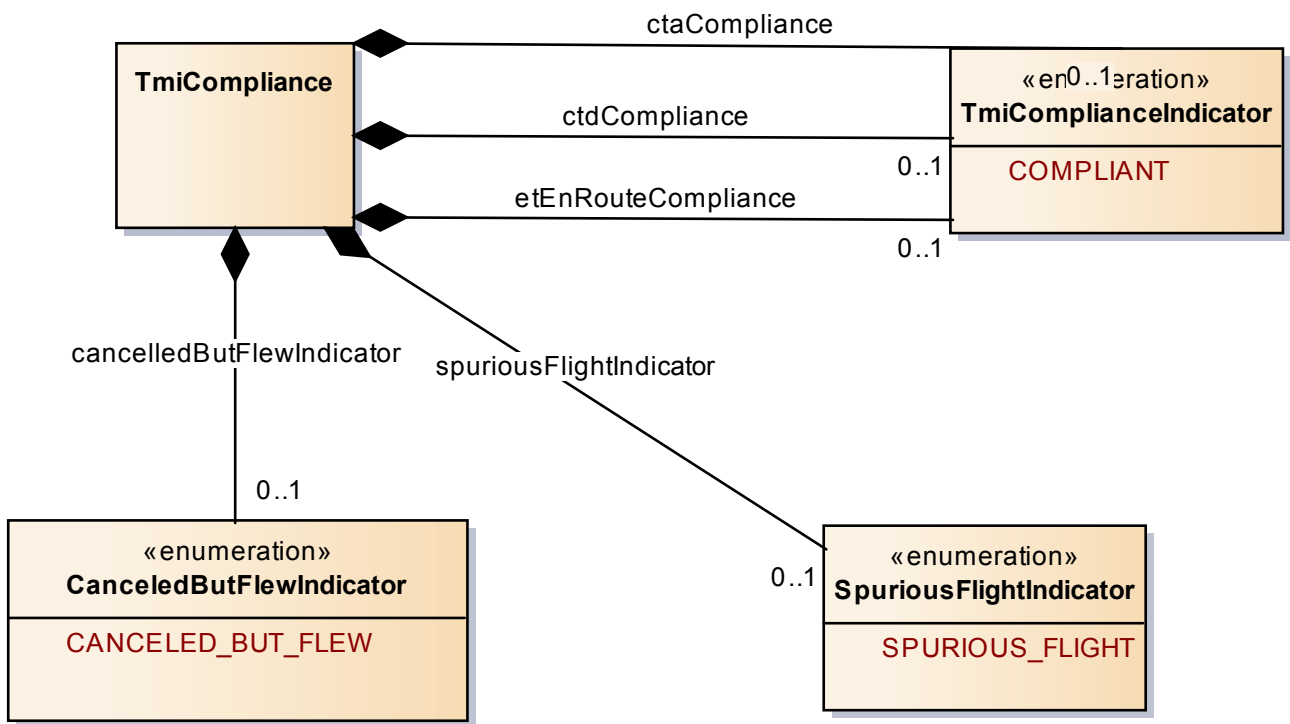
TmiCompliance

ctaCompliance

0..1

«enumeration»
TmiComplianceIndicator

COMPLIANT

ctdCompliance

0..1

etEnRouteCompliance

0..1

cancelledButFlewIndicator

spuriousFlightIndicator

0..1

«enumeration»
CanceledButFlewIndicator

CANCELED_BUT_FLEW

0..1

«enumeration»
SpuriousFlightIndicator

SPURIOUS_FLIGHT